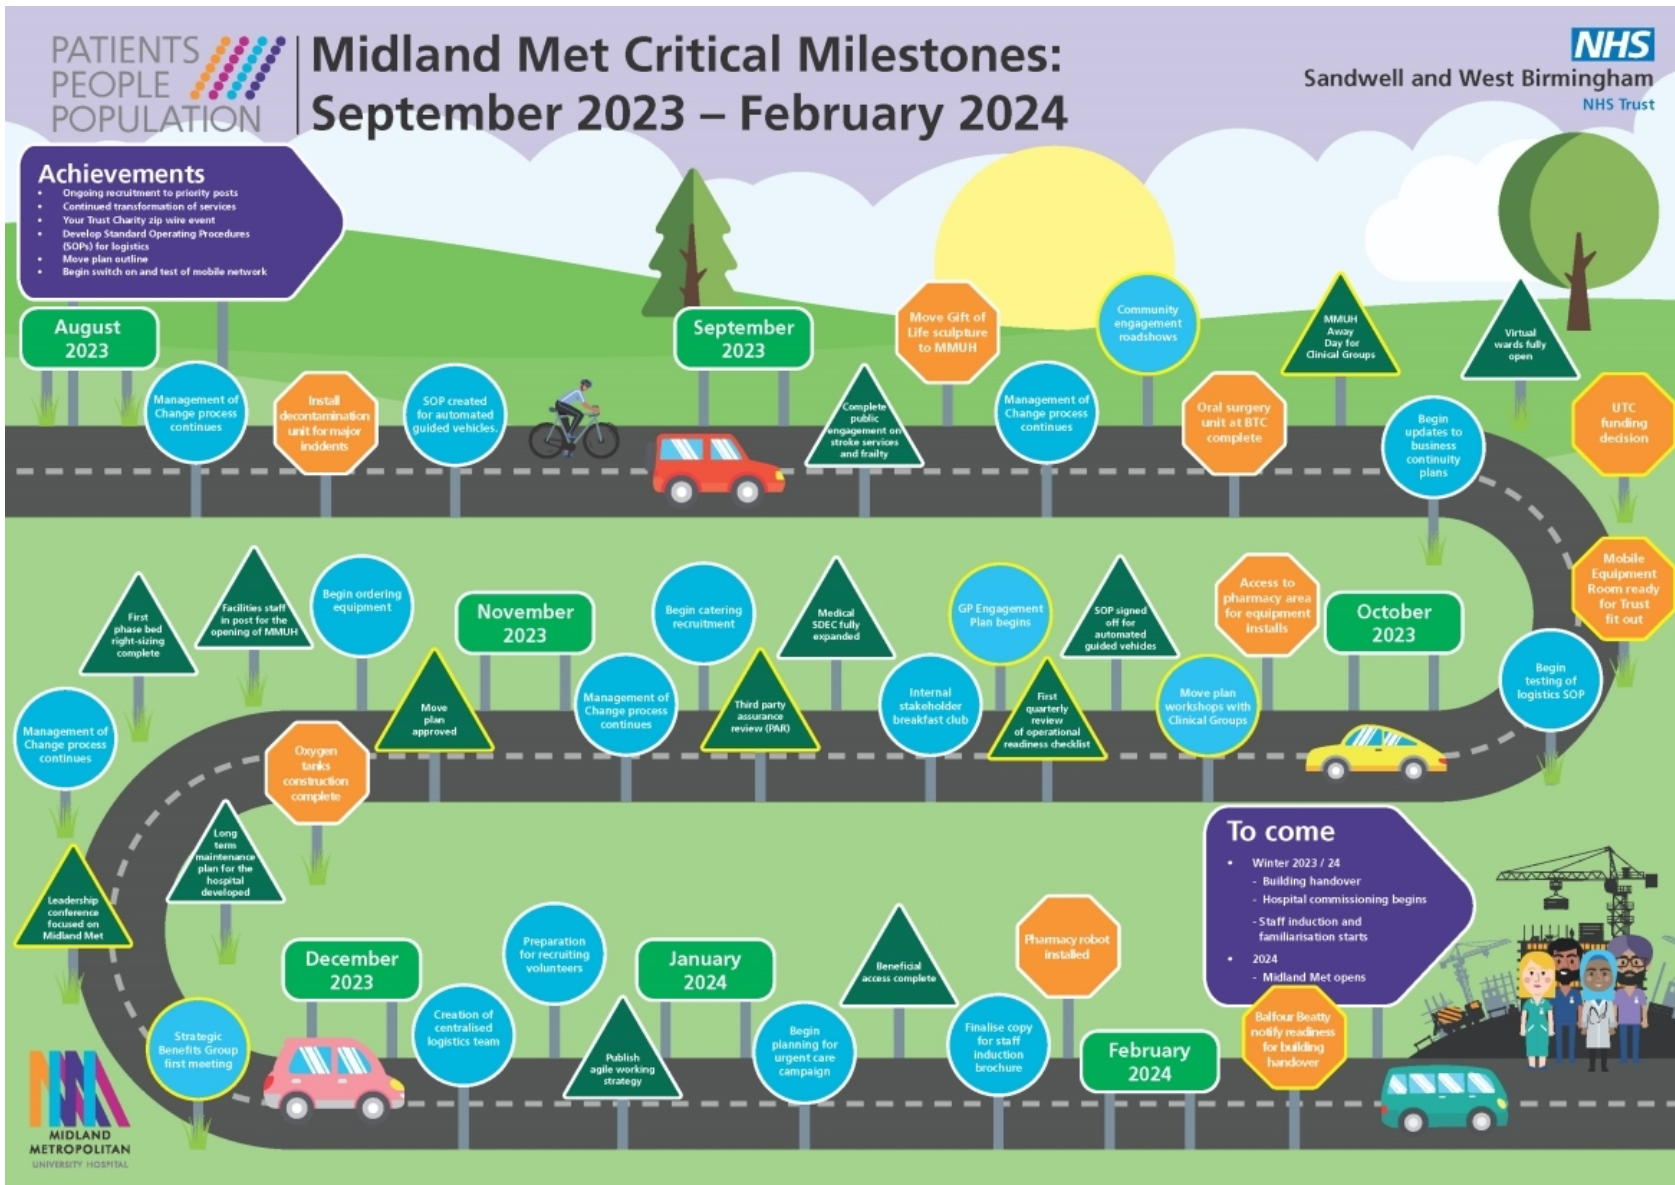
PATIENTS PEOPLE POPULATION

Midland Met Critical Milestones: September 2023 – February 2024

NHS
Sandwell and West Birmingham
NHS Trust

Achievements
- Ongoing recruitment to priority posts
- Continued transformation of services
- Your Trust Charity zip wire event
- Develop Standard Operating Procedures (SOPs) for logistics
- Move plan outline
- Begin switch on and test of mobile network

August 2023

Management of Change process continues

Install decontamination unit for major incidents

SOP created for automated guided vehicles.

September 2023

Complete public engagement on stroke services and frailty

Move Gift of Life sculpture to MMUH

Management of Change process continues

Community engagement roadshows

Oral surgery unit at BTC complete

MMUH Away Day for Clinical Groups

Begin updates to business continuity plans

Virtual wards fully open

UTC funding decision

Mobile Equipment Room ready for Trust fit out

October 2023

Access to pharmacy area for equipment installs

Begin testing of logistics SOP

Move plan workshops with Clinical Groups

SOP signed off for automated guided vehicles

First quarterly review of operational readiness checklist

GP Engagement Plan begins

Internal stakeholder breakfast club

Medical SDEC fully expanded

Third party assurance review (PAR)

Begin catering recruitment

Management of Change process continues

November 2023

Move plan approved

Begin ordering equipment

Facilities staff in post for the opening of MMUH

First phase bed right-sizing complete

Management of Change process continues

Oxygen tanks construction complete

Long term maintenance plan for the hospital developed

Leadership conference focused on Midland Met

Strategic Benefits Group first meeting

December 2023

Creation of centralised logistics team

Preparation for recruiting volunteers

Publish agile working strategy

January 2024

Begin planning for urgent care campaign

Beneficial access complete

Finalise copy for staff induction brochure

Pharmacy robot installed

February 2024

Balfour Beatty notify readiness for building handover

To come
- Winter 2023 / 24
  - Building handover
  - Hospital commissioning begins
  - Staff induction and familiarisation starts
- 2024
  - Midland Met opens

MIDLAND METROPOLITAN UNIVERSITY HOSPITAL